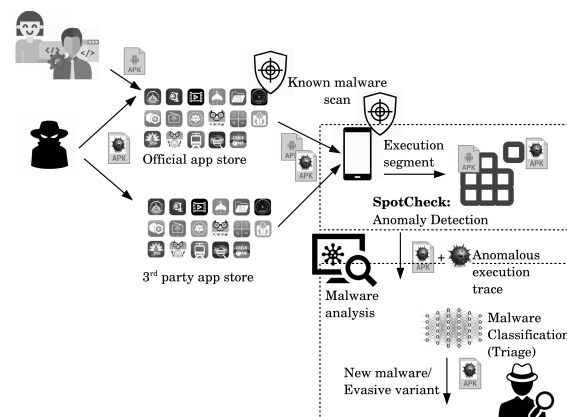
APK

APK

Official app store

Known malware scan

APK

APK

Execution segment

APK

APK

SpotCheck: Anomaly Detection

3rd party app store

APK + Anomalous execution trace

Malware analysis

Malware Classification (Triage)

New malware/ Evasive variant

APK